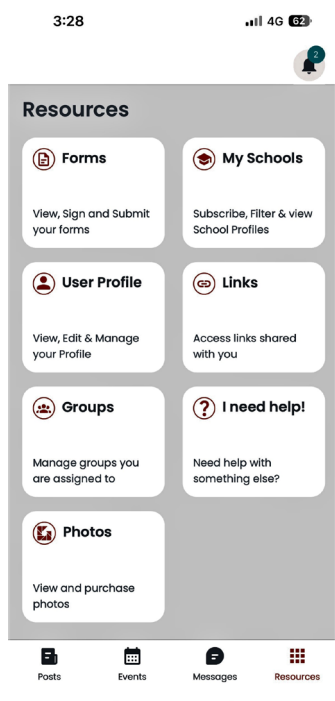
3:28

4G 62

2

Resources

Forms

View, Sign and Submit your forms

My Schools

Subscribe, Filter & view School Profiles

User Profile

View, Edit & Manage your Profile

Links

Access links shared with you

Groups

Manage groups you are assigned to

I need help!

Need help with something else?

Photos

View and purchase photos

Posts

Events

Messages

Resources